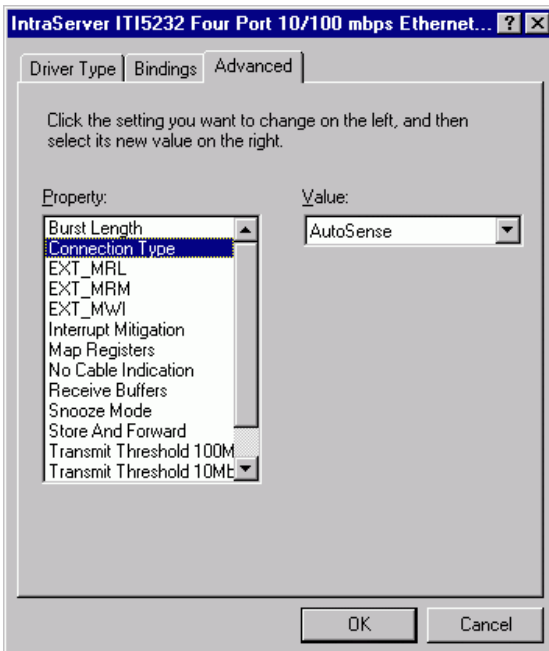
IntraServer ITI5232 Four Port 10/100 mbps Ethernet... ? X

Driver Type | Bindings | Advanced

Click the setting you want to change on the left, and then select its new value on the right.

Property:

Burst Length
Connection Type
EXT_MRL
EXT_MRM
EXT_MWI
Interrupt Mitigation
Map Registers
No Cable Indication
Receive Buffers
Snooze Mode
Store And Forward
Transmit Threshold 100M
Transmit Threshold 10Mb

Value:

AutoSense

OK

Cancel